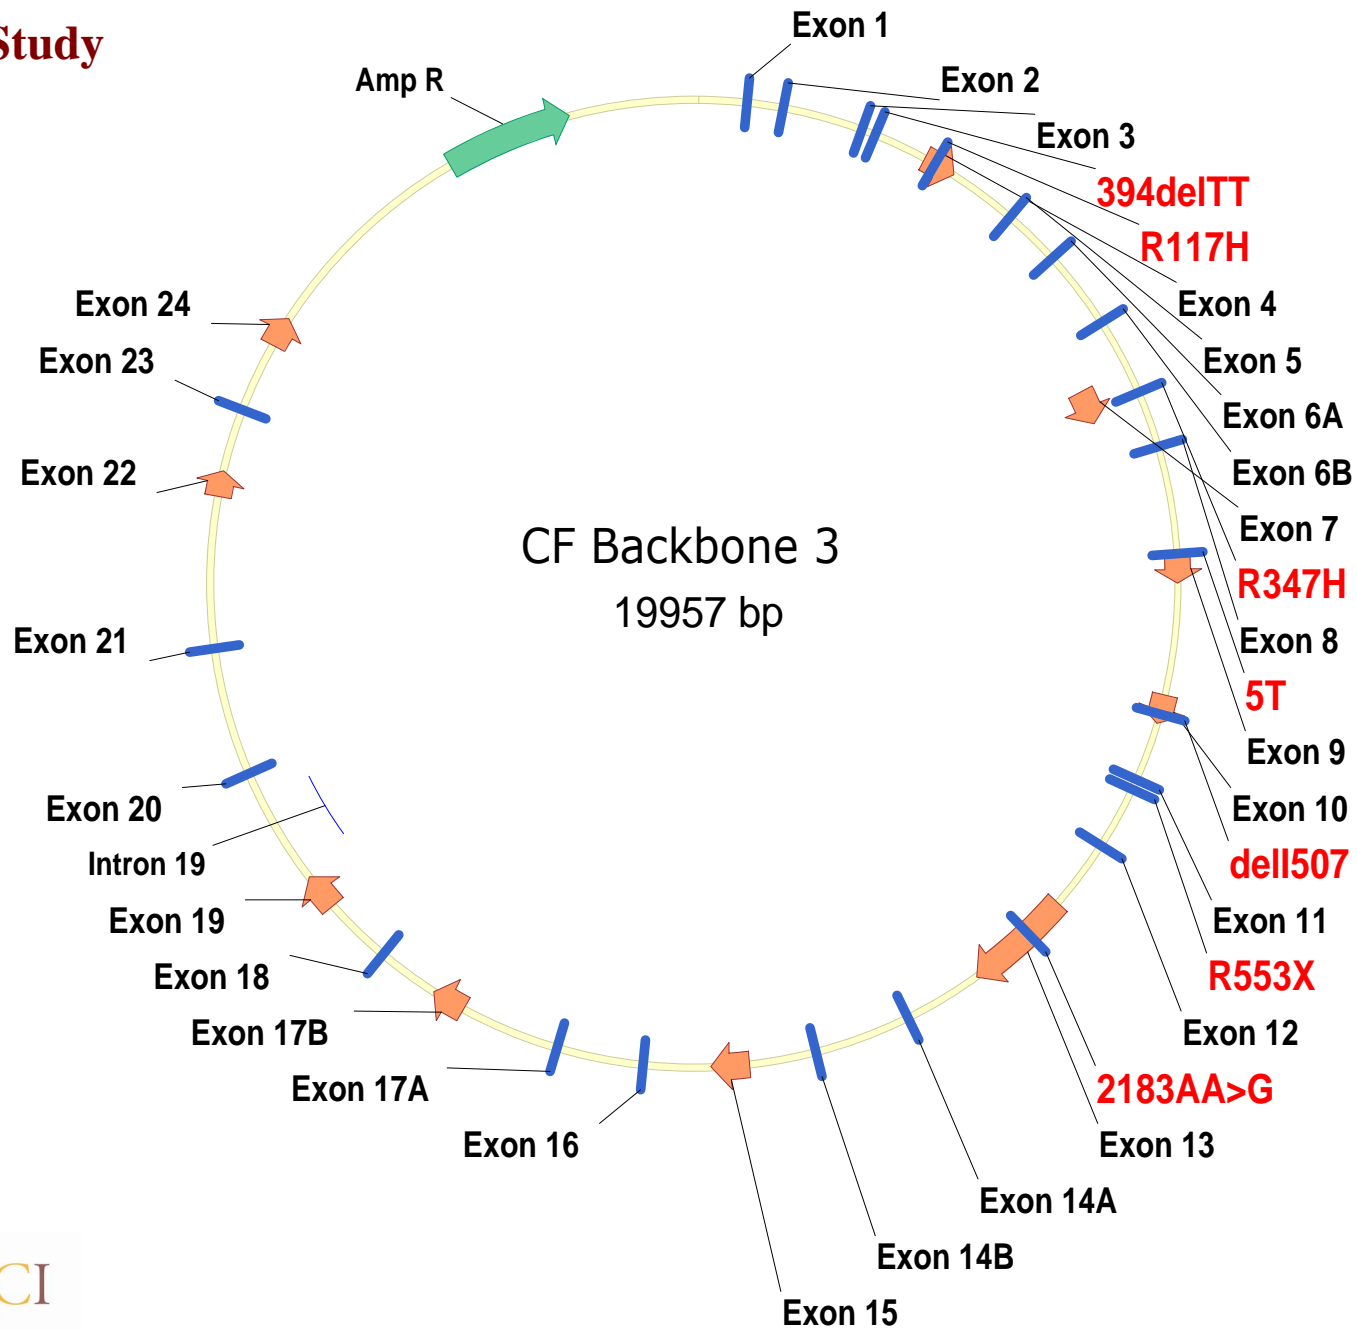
Study

Amp R

Exon 1
Exon 2
Exon 3
394delTT
R117H
Exon 4
Exon 5
Exon 6A
Exon 6B
Exon 7
R347H
Exon 8
5T
Exon 9
Exon 10
dell507
Exon 11
R553X
Exon 12
2183AA>G
Exon 13
Exon 14A
Exon 14B
Exon 15
Exon 16
Exon 17A
Exon 17B
Exon 18
Exon 19
Intron 19
Exon 20
Exon 21
Exon 22
Exon 23
Exon 24

CF Backbone 3
19957 bp

CI